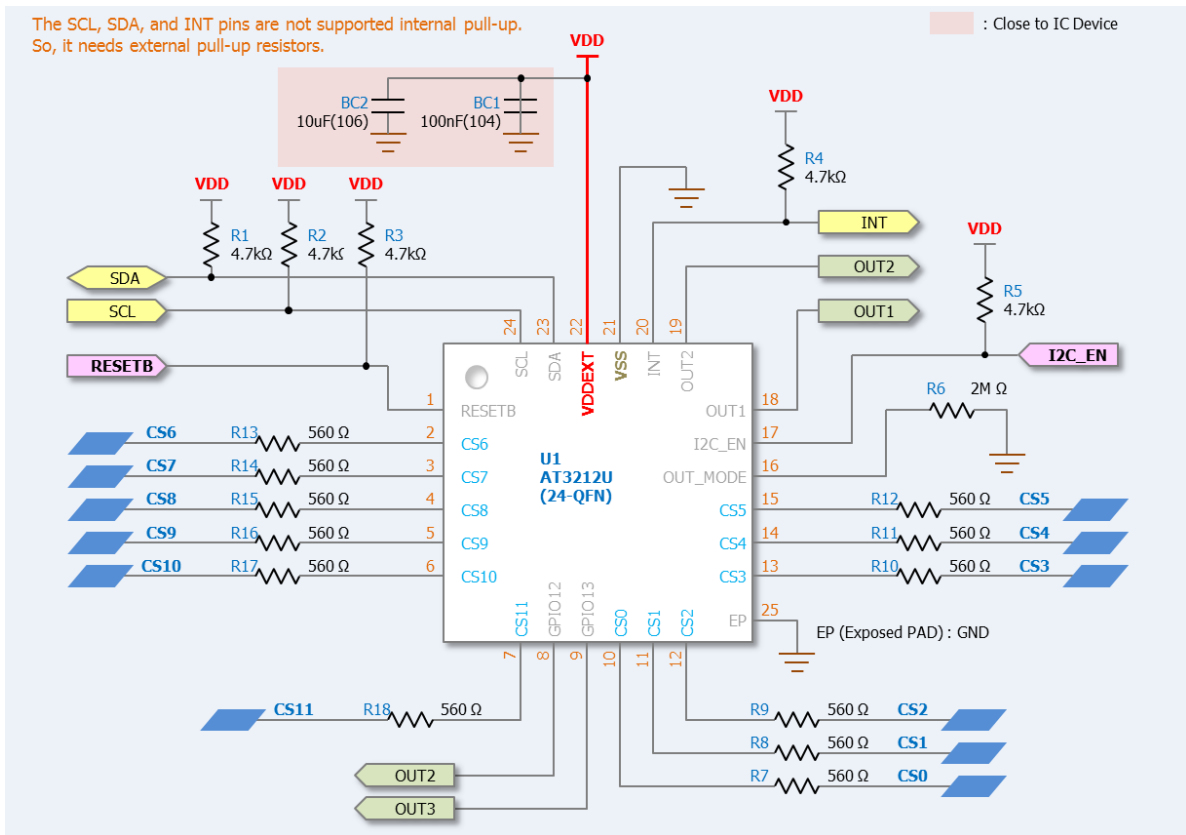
The SCL, SDA, and INT pins are not supported internal pull-up.
So, it needs external pull-up resistors.

: Close to IC Device

VDD

BC2
10uF(106)

BC1
100nF(104)

VDD
R4
4.7kΩ

VDD VDD VDD
R1
4.7kΩ
R2
4.7kΩ
R3
4.7kΩ

INT

SDA

SCL

OUT2

OUT1

VDD
R5
4.7kΩ

RESETB

I2C_EN

24 23 22 21 20 19

SCL SDA VDDEXT VSS INT OUT2

1 RESETB
2 CS6
3 CS7
4 CS8
5 CS9
6 CS10

OUT1 18
I2C_EN 17
OUT_MODE 16
CS5 15
CS4 14
CS3 13
EP 25

U1
AT3212U
(24-QFN)

R6 2M Ω

CS6 R13 560 Ω
CS7 R14 560 Ω
CS8 R15 560 Ω
CS9 R16 560 Ω
CS10 R17 560 Ω

R12 560 Ω CS5
R11 560 Ω CS4
R10 560 Ω CS3

EP (Exposed PAD) : GND

CS11 GPIO12 GPIO13 CS0 CS1 CS2

7 8 9 10 11 12

CS11 R18 560 Ω

R9 560 Ω CS2
R8 560 Ω CS1
R7 560 Ω CS0

OUT2

OUT3